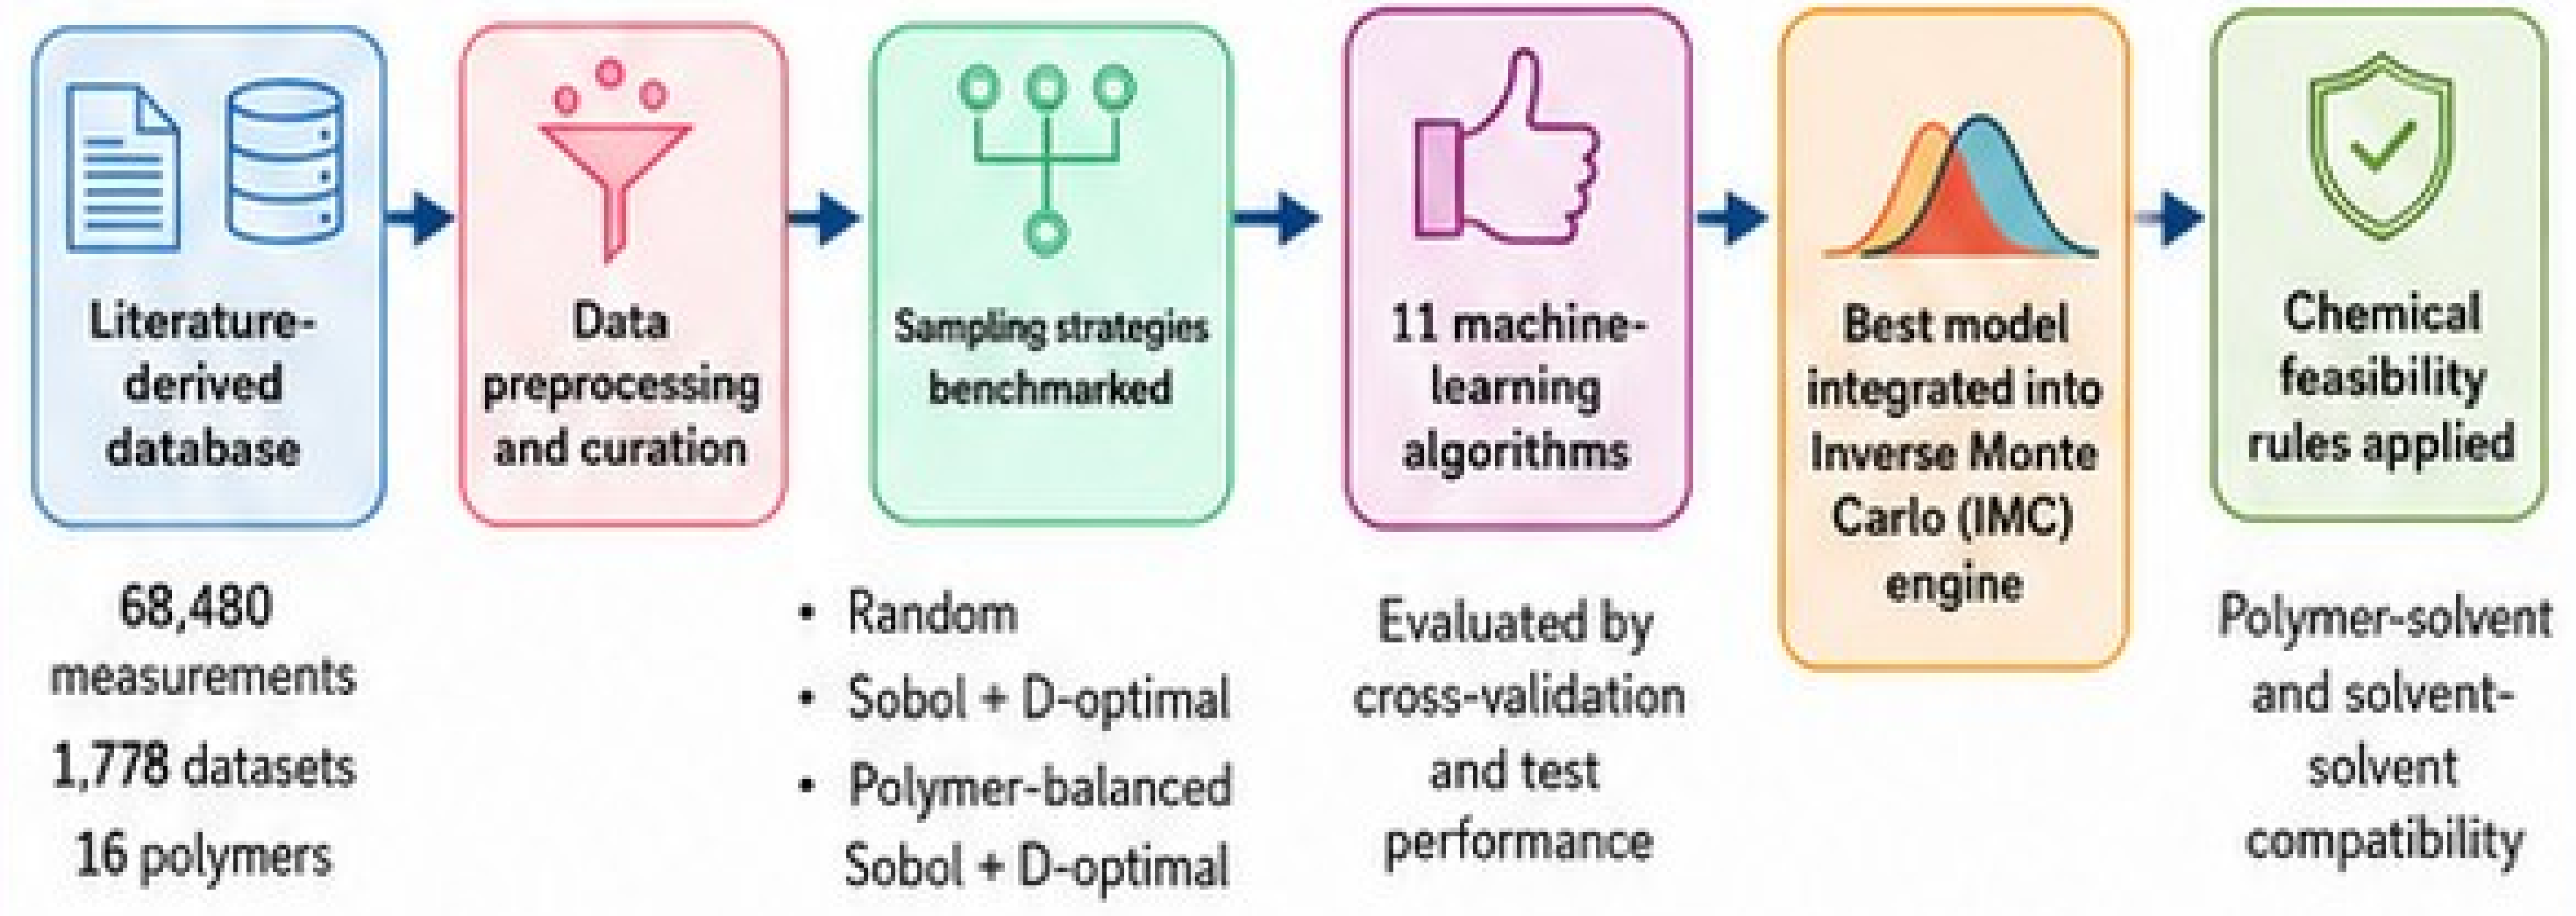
Literature-derived database

68,480 measurements
1,778 datasets
16 polymers

Data preprocessing and curation

Sampling strategies benchmarked

- Random
- Sobol + D-optimal
- Polymer-balanced Sobol + D-optimal

11 machine-learning algorithms

Evaluated by cross-validation and test performance

Best model integrated into Inverse Monte Carlo (IMC) engine

Chemical feasibility rules applied

Polymer-solvent and solvent-solvent compatibility